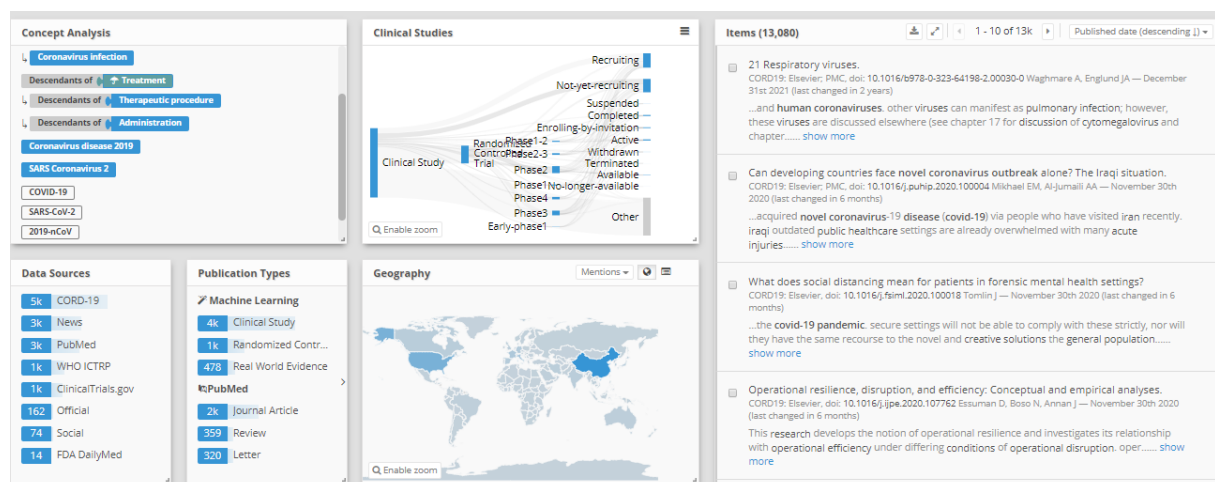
Concept Analysis

Coronavirus infection
Descendants of Treatment
Descendants of Therapeutic procedure
Descendants of Administration
Coronavirus disease 2019
SARS Coronavirus 2
COVID-19
SARS-CoV-2
2019-nCoV

Clinical Studies

Recruiting
Not-yet-recruiting
Suspended
Completed
Enrolling-by-invitation
Active
Withdrawn
Terminated
Available
No-longer-available
Other
Clinical Study
Randomized Controlled Trial
Phase1-2
Phase2-3
Phase2
Phase1
Phase4
Phase3
Early-phase1
Enable zoom

Items (13,080)
1 - 10 of 13k
Published date (descending ↓)

21 Respiratory viruses.
CORD19: Elsevier; PMC, doi: 10.1016/b978-0-323-64198-2.00030-0 Waghmare A, Englund JA — December 31st 2021 (last changed in 2 years)
...and human coronaviruses. other viruses can manifest as pulmonary infection; however, these viruses are discussed elsewhere (see chapter 17 for discussion of cytomegalovirus and chapter...... show more

Can developing countries face novel coronavirus outbreak alone? The Iraqi situation.
CORD19: Elsevier; PMC, doi: 10.1016/j.puhip.2020.100004 Mikhael EM, Al-Jumaili AA — November 30th 2020 (last changed in 6 months)
...acquired novel coronavirus-19 disease (covid-19) via people who have visited iran recently. iraqi outdated public healthcare settings are already overwhelmed with many acute injuries...... show more

What does social distancing mean for patients in forensic mental health settings?
CORD19: Elsevier, doi: 10.1016/j.fsiml.2020.100018 Tomlin J — November 30th 2020 (last changed in 6 months)
...the covid-19 pandemic. secure settings will not be able to comply with these strictly, nor will they have the same recourse to the novel and creative solutions the general population...... show more

Operational resilience, disruption, and efficiency: Conceptual and empirical analyses.
CORD19: Elsevier, doi: 10.1016/j.ijpe.2020.107762 Essuman D, Boso N, Annan J — November 30th 2020 (last changed in 6 months)
This research develops the notion of operational resilience and investigates its relationship with operational efficiency under differing conditions of operational disruption. oper...... show more

Data Sources
5k CORD-19
3k News
3k PubMed
1k WHO ICTRP
1k ClinicalTrials.gov
162 Official
74 Social
14 FDA DailyMed

Publication Types
Machine Learning
4k Clinical Study
1k Randomized Contr...
478 Real World Evidence
PubMed
2k Journal Article
359 Review
320 Letter

Geography
Mentions
Enable zoom